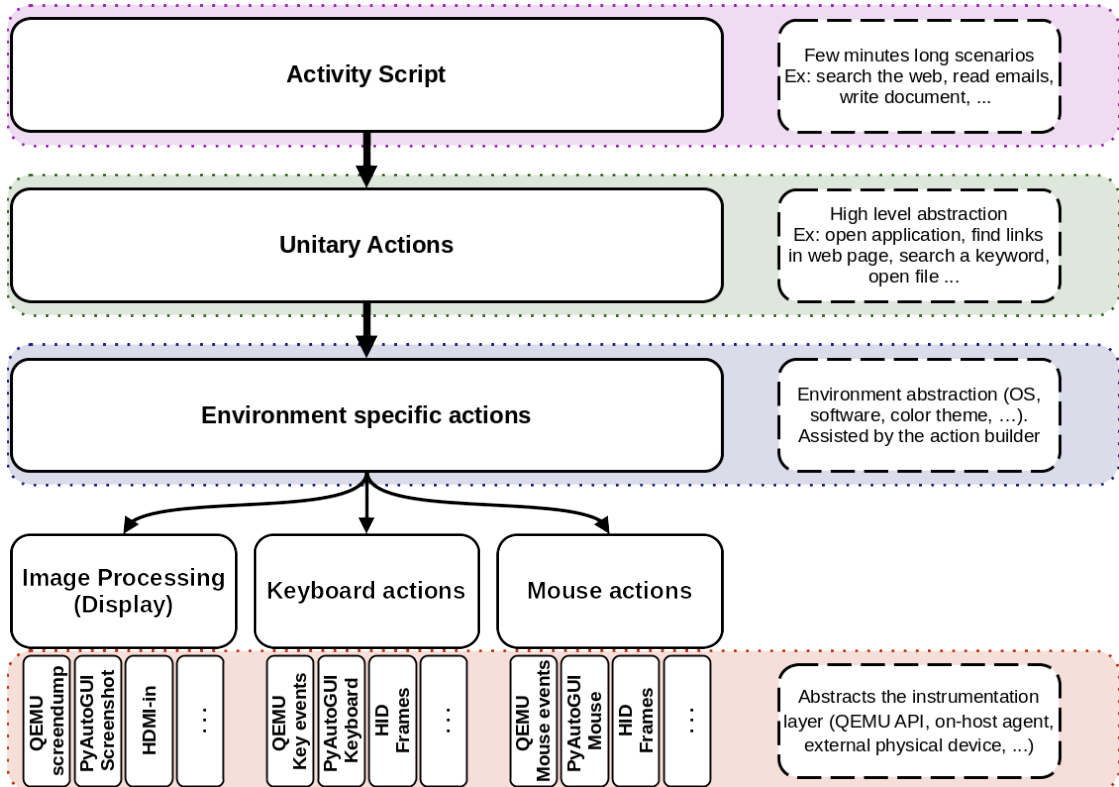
Activity Script

Few minutes long scenarios
Ex: search the web, read emails, write document, ...

Unitary Actions

High level abstraction
Ex: open application, find links in web page, search a keyword, open file ...

Environment specific actions

Environment abstraction (OS, software, color theme, …). Assisted by the action builder

Image Processing (Display)

Keyboard actions

Mouse actions

QEMU screendump

PyAutoGUI Screenshot

HDMI-in

...

QEMU Key events

PyAutoGUI Keyboard

HID Frames

...

QEMU Mouse events

PyAutoGUI Mouse

HID Frames

...

Abstracts the instrumentation layer (QEMU API, on-host agent, external physical device, ...)